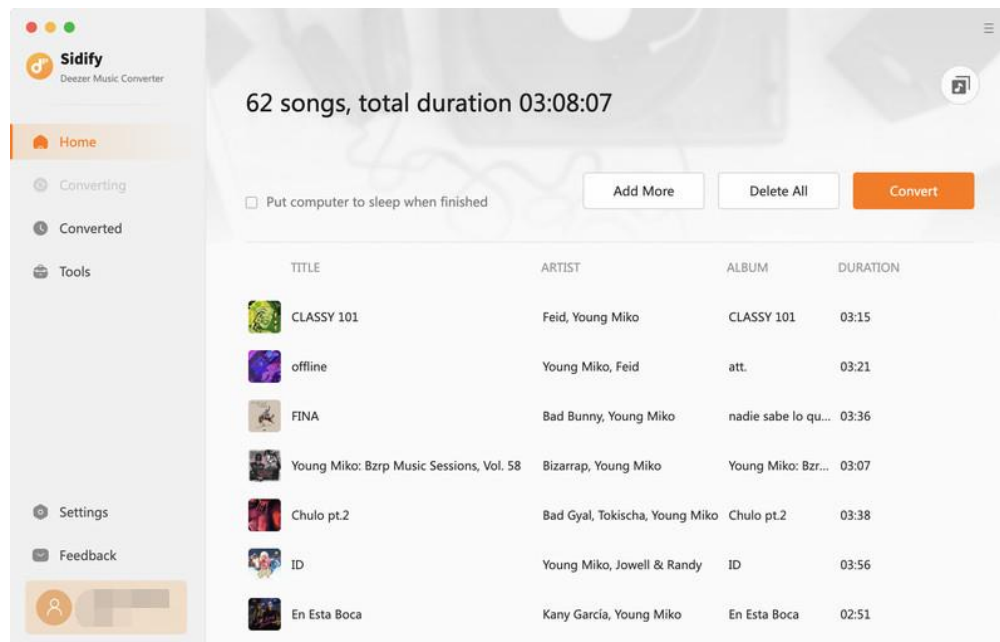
Sidify
Deezer Music Converter

Home
Converting
Converted
Tools

Settings
Feedback

62 songs, total duration 03:08:07

Put computer to sleep when finished

Add More
Delete All
Convert

| TITLE | ARTIST | ALBUM | DURATION |
|---|---|---|---|
| CLASSY 101 | Feid, Young Miko | CLASSY 101 | 03:15 |
| offline | Young Miko, Feid | att. | 03:21 |
| FINA | Bad Bunny, Young Miko | nadie sabe lo qu... | 03:36 |
| Young Miko: Bzrp Music Sessions, Vol. 58 | Bizarrap, Young Miko | Young Miko: Bzr... | 03:07 |
| Chulo pt.2 | Bad Gyal, Tokischa, Young Miko | Chulo pt.2 | 03:38 |
| ID | Young Miko, Jowell & Randy | ID | 03:56 |
| En Esta Boca | Kany García, Young Miko | En Esta Boca | 02:51 |